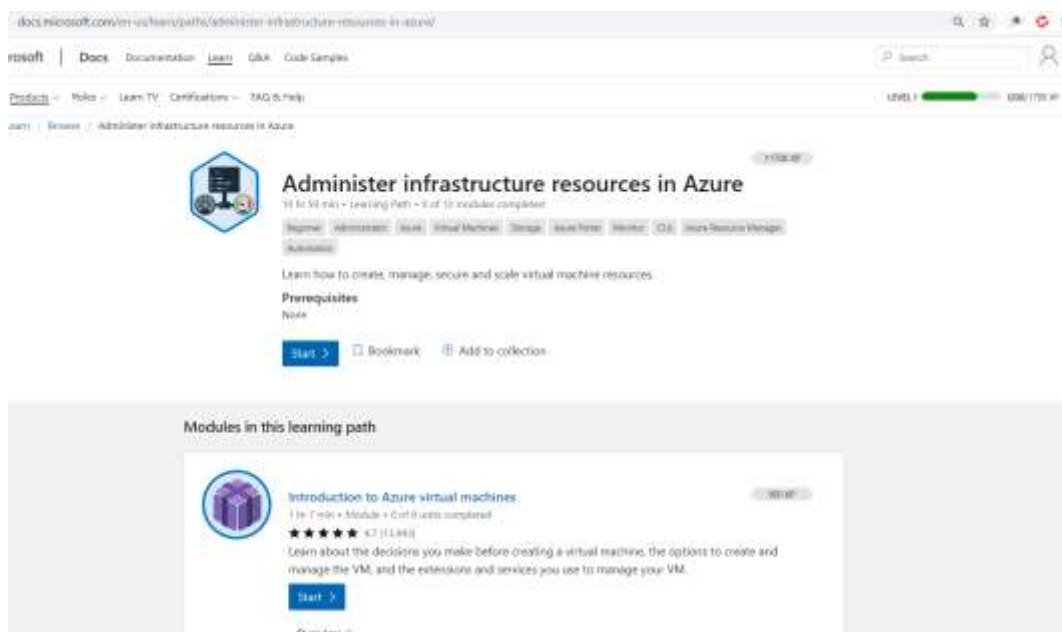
docs.microsoft.com/en-us/learn/paths/administer-infrastructure-resources-in-azure/

rosoft | Docs Documentation Learn Q&A Code Samples

Search

Products Roles Learn TV Certifications FAQ & Help

LEVEL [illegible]

Learn / Browse / Administer infrastructure resources in Azure

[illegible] XP

Administer infrastructure resources in Azure

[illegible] • Learning Path • 0 of 12 modules completed

Beginner Administrator Azure Virtual Machines Storage Azure Portal Monitor CLI Azure Resource Manager Automation

Learn how to create, manage, secure and scale virtual machine resources.

Prerequisites
None

Start > Bookmark Add to collection

Modules in this learning path

Introduction to Azure virtual machines

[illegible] XP

1 hr 7 min • Module • 0 of 8 units completed

★★★★★ 4.7 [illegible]

Learn about the decisions you make before creating a virtual machine, the options to create and manage the VM, and the extensions and services you use to manage your VM.

Start >

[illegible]